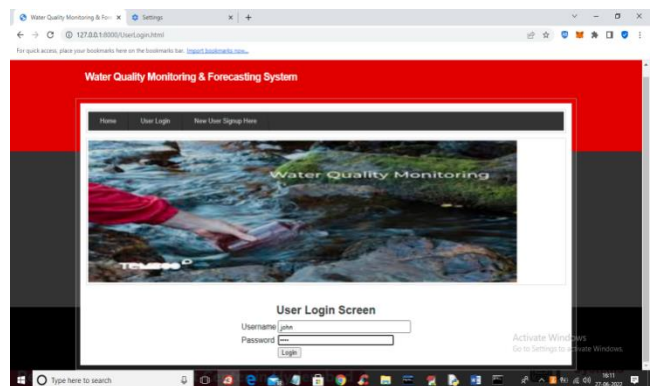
Water Quality Monitoring & Fore ×
Settings ×
+
127.0.0.1:8000/UserLogin.html
For quick access, place your bookmarks here on the bookmarks bar. Import bookmarks now...

Water Quality Monitoring & Forecasting System

Home
User Login
New User Signup Here

Water Quality Monitoring

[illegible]

User Login Screen

Username john
Password ••••
Login

Activate Windows
Go to Settings to activate Windows.

Type here to search
18:11
27-06-2022